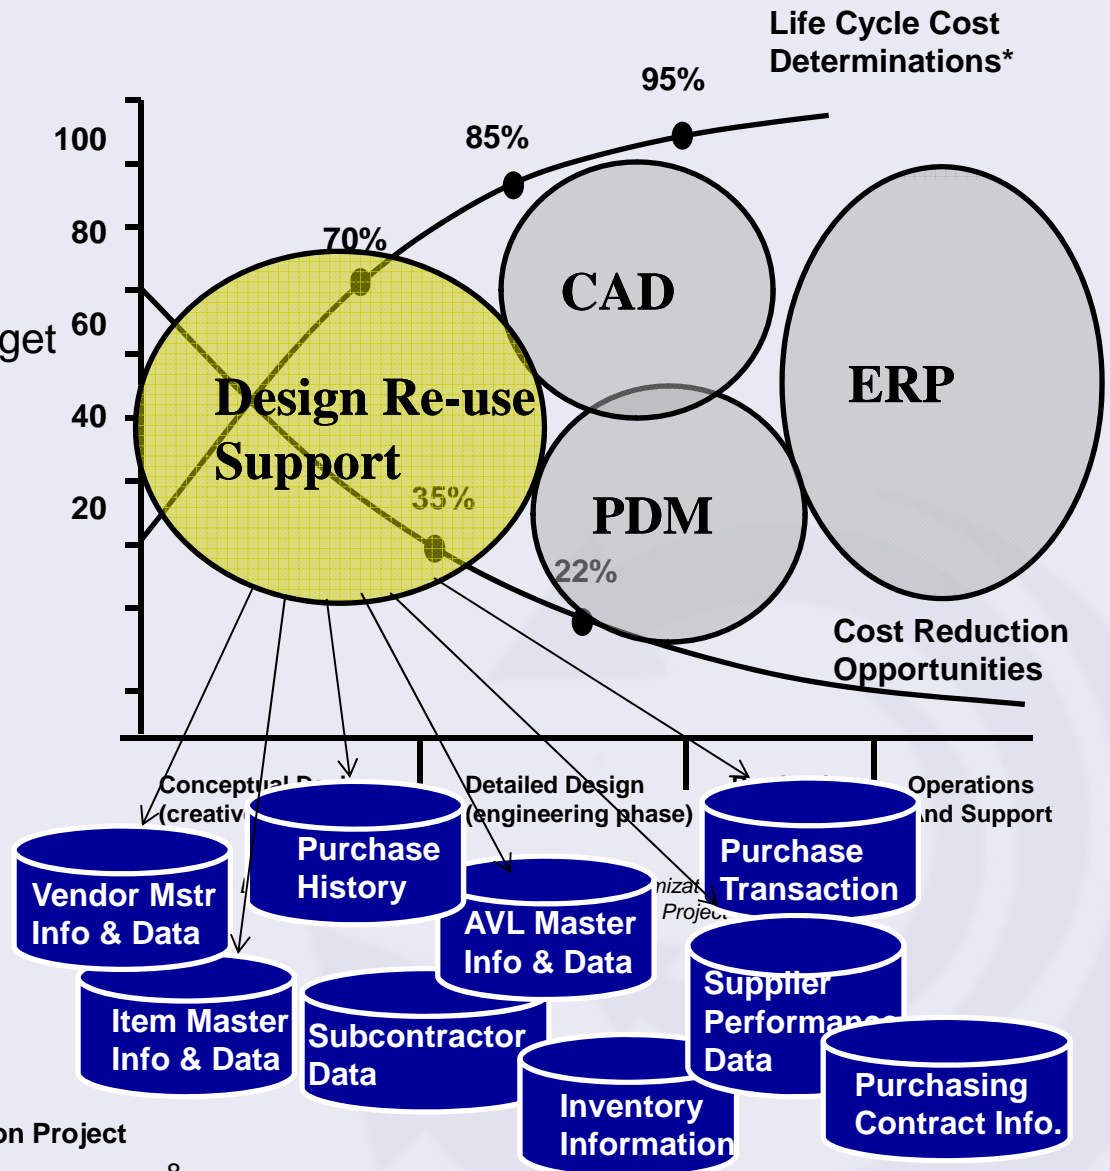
Life Cycle Cost Determinations*

95%

85%

100

80

70%

get 60

40

20

CAD

ERP

Design Re-use Support

35%

PDM

22%

Cost Reduction Opportunities

Conceptual D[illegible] (creativ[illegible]

Detailed Design (engineering phase)

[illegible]

Operations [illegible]nd Support

Purchase History

Vendor Mstr Info & Data

AVL Master Info & Data

Purchase Transaction

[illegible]nizat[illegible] Projec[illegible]

Supplier Performan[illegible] Data

Item Master Info & Data

Subcontractor Data

Inventory Information

Purchasing Contract Info.

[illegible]on Project

8